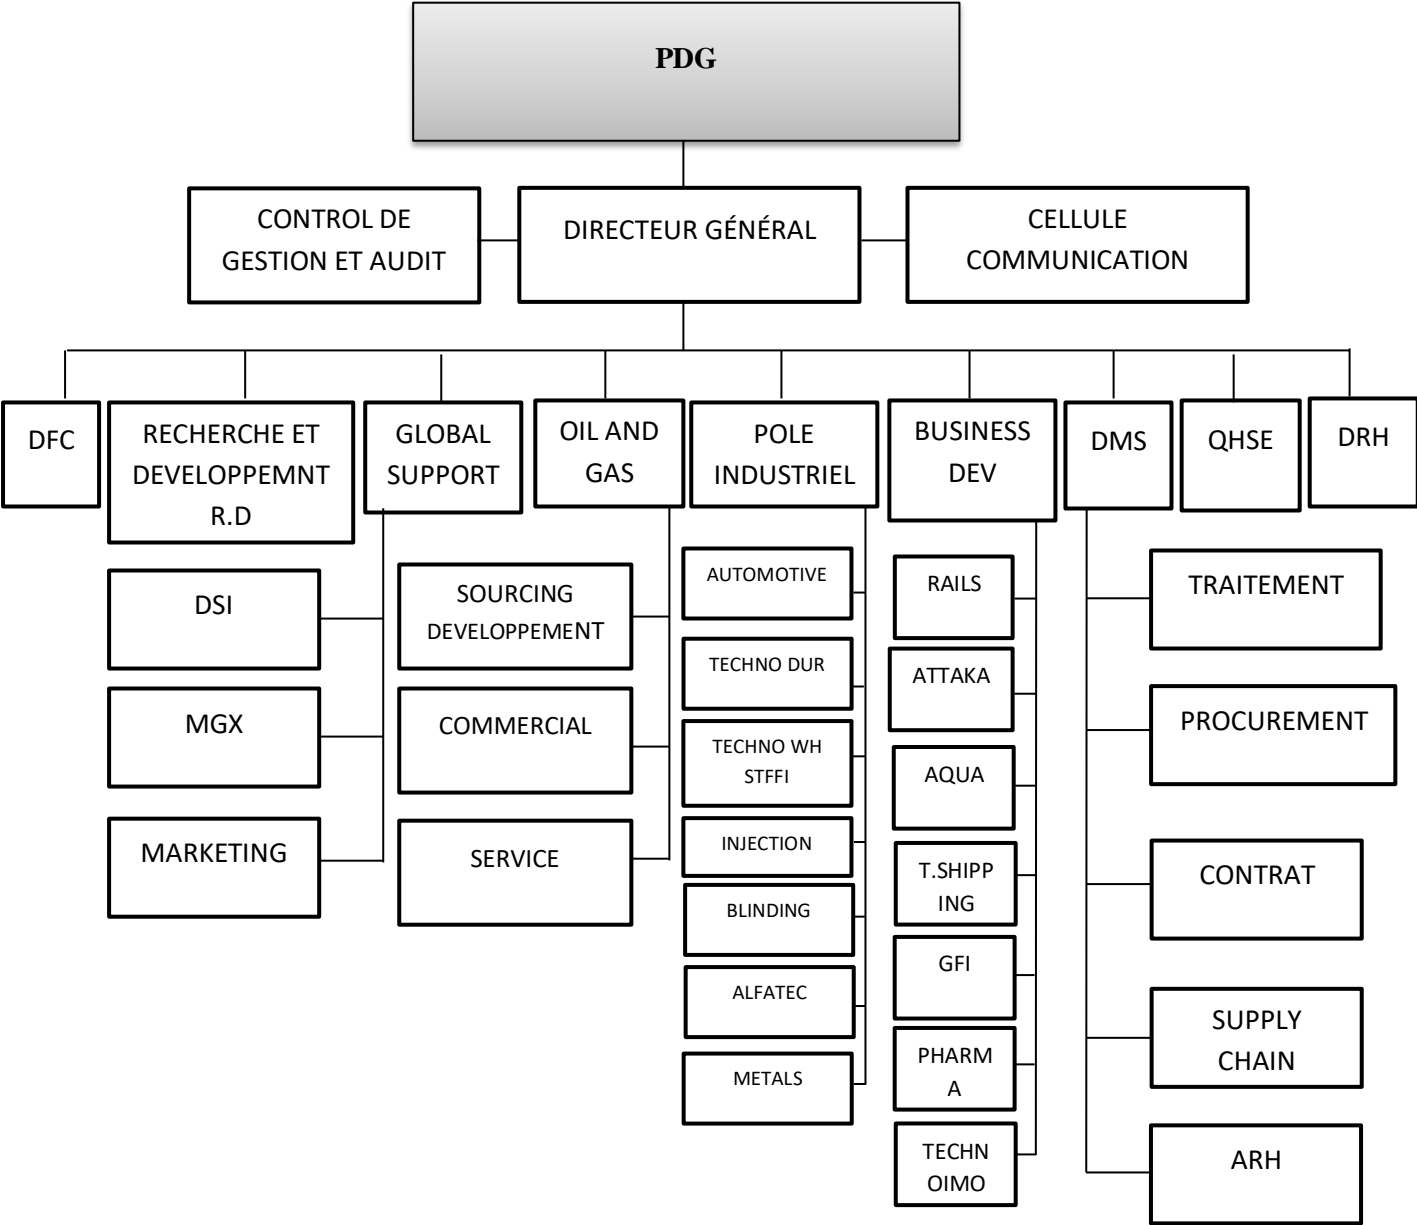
PDG

CONTROL DE GESTION ET AUDIT

DIRECTEUR GÉNÉRAL

CELLULE COMMUNICATION

DFC

RECHERCHE ET DEVELOPPEMNT R.D

GLOBAL SUPPORT

OIL AND GAS

POLE INDUSTRIEL

BUSINESS DEV

DMS

QHSE

DRH

DSI

MGX

MARKETING

SOURCING DEVELOPPEMENT

COMMERCIAL

SERVICE

AUTOMOTIVE

TECHNO DUR

TECHNO WH STFFI

INJECTION

BLINDING

ALFATEC

METALS

RAILS

ATTAKA

AQUA

T.SHIPP ING

GFI

PHARM A

TECHN OIMO

TRAITEMENT

PROCUREMENT

CONTRAT

SUPPLY CHAIN

ARH